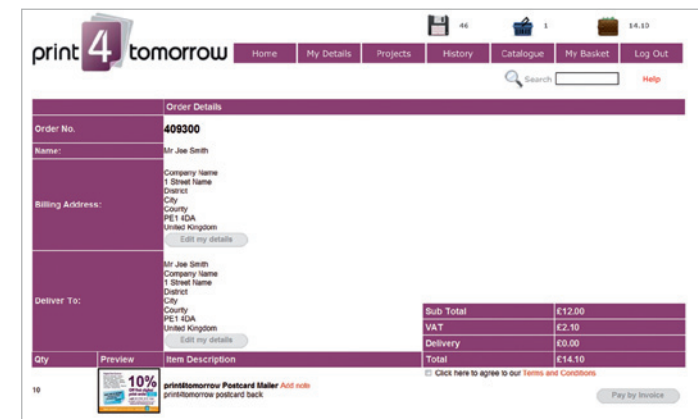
print 4 tomorrow

46 1 £14.10

Home My Details Projects History Catalogue My Basket Log Out

Search Help

Order Details

| Order No. | 409300 |
|---|---|
| Name: | Mr Joe Smith |
| Billing Address: | Company Name 1 Street Name District City County PE1 4DA United Kingdom Edit my details |
| Deliver To: | Mr Joe Smith Company Name 1 Street Name District City County PE1 4DA United Kingdom Edit my details |

| Sub Total | £12.00 |
|---|---|
| VAT | £2.10 |
| Delivery | £0.00 |
| Total | £14.10 |

| Qty | Preview | Item Description |
|---|---|---|
| 10 | 10% | print4tomorrow Postcard Mailer Add note print4tomorrow postcard back |

Click here to agree to our Terms and Conditions

Pay by Invoice